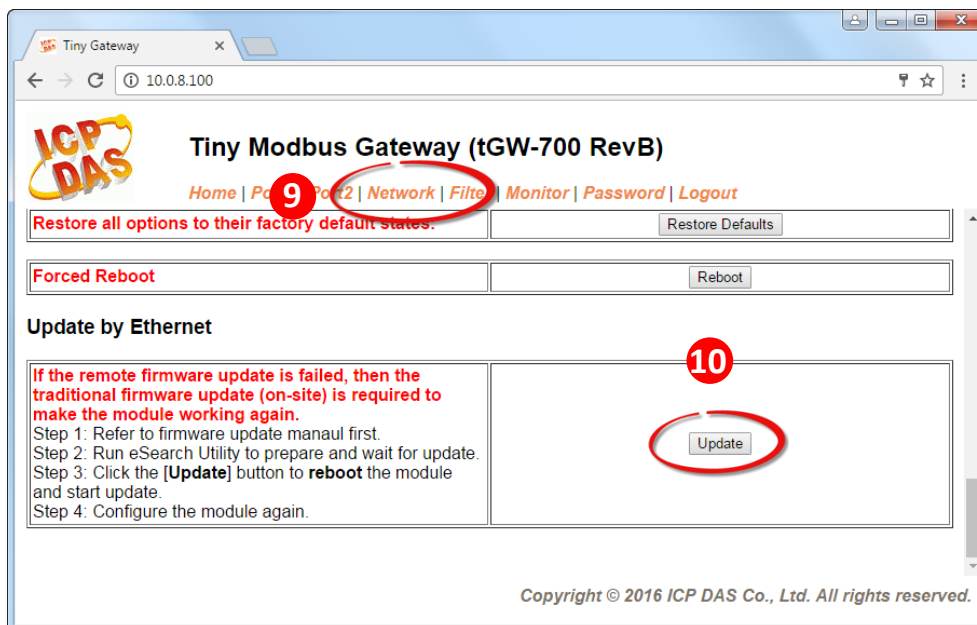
Tiny Gateway

10.0.8.100

ICP DAS

Tiny Modbus Gateway (tGW-700 RevB)

Home | Po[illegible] 9 Port2 | Network | Filte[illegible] | Monitor | Password | Logout

| Restore all options to their factory default states. | Restore Defaults |
|---|---|

| Forced Reboot | Reboot |
|---|---|

Update by Ethernet

| If the remote firmware update is failed, then the traditional firmware update (on-site) is required to make the module working again. Step 1: Refer to firmware update manaul first. Step 2: Run eSearch Utility to prepare and wait for update. Step 3: Click the [Update] button to reboot the module and start update. Step 4: Configure the module again. | 10 Update |
|---|---|

Copyright © 2016 ICP DAS Co., Ltd. All rights reserved.